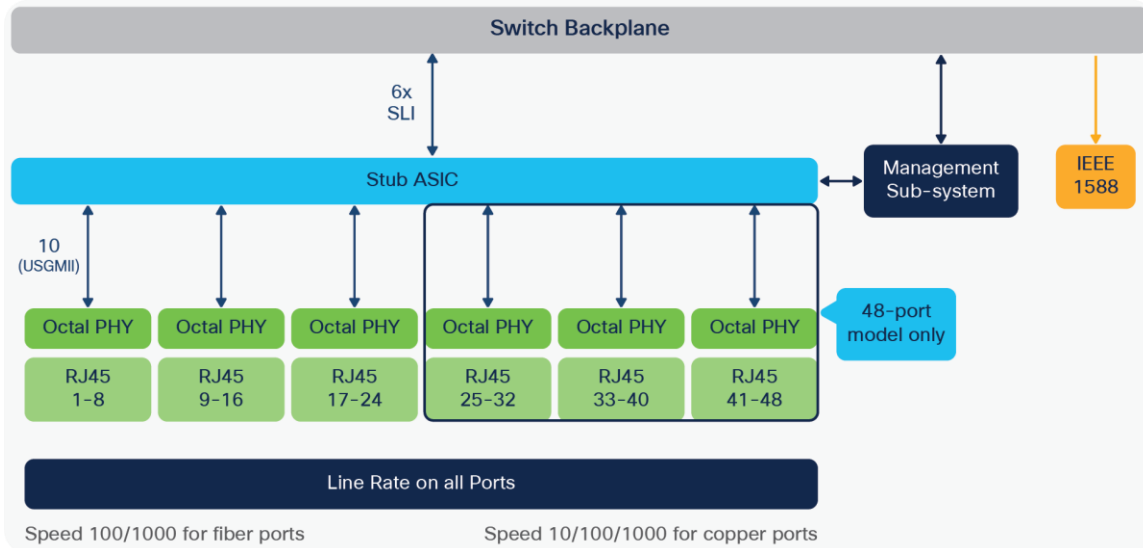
Switch Backplane

6x
SLI

Stub ASIC

Management
Sub-system

IEEE
1588

10
(USGMII)

Octal PHY
Octal PHY
Octal PHY
Octal PHY
Octal PHY
Octal PHY

48-port
model only

RJ45
1-8

RJ45
9-16

RJ45
17-24

RJ45
25-32

RJ45
33-40

RJ45
41-48

Line Rate on all Ports

Speed 100/1000 for fiber ports

Speed 10/100/1000 for copper ports